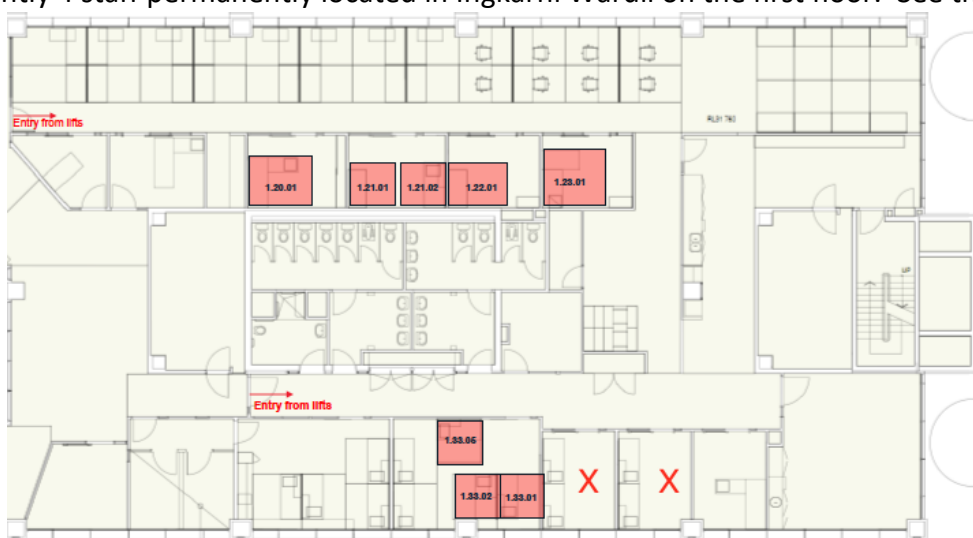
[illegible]ntly 4 staff permanently located in Ingkarni Wardli on the first floor. See t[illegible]

Entry from lifts

RLS1 780

1.20.01

1.21.01

1.21.02

1.22.01

1.23.01

Entry from lifts

1.33.06

1.33.02

1.33.01

X

X